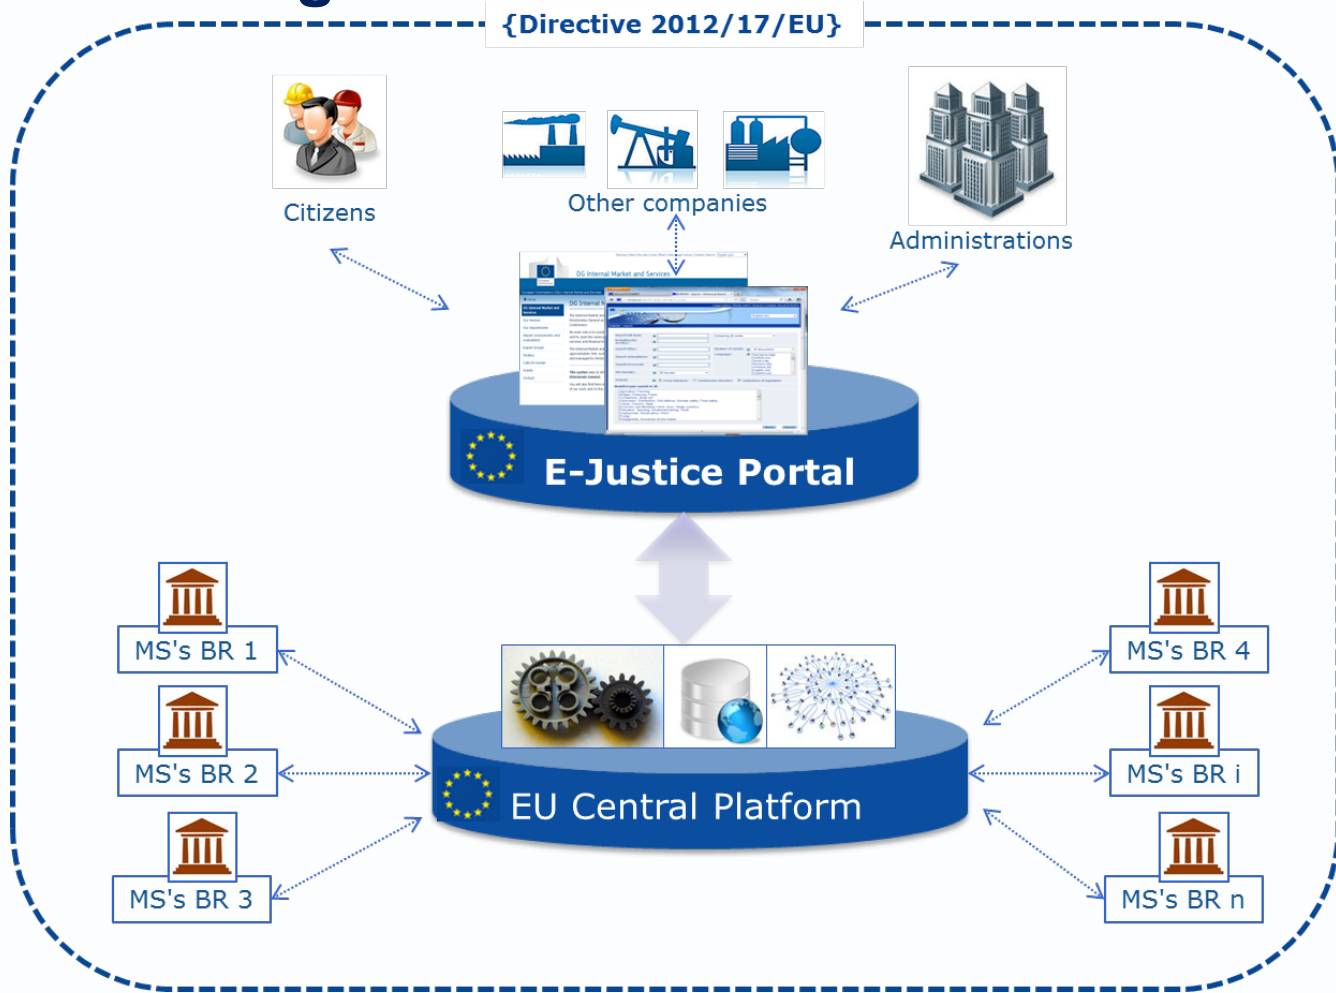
{Directive 2012/17/EU}

Citizens

Other companies

Administrations

DG Internal Market and Services

E-Justice Portal

MS's BR 1

MS's BR 2

MS's BR 3

EU Central Platform

MS's BR 4

MS's BR i

MS's BR n